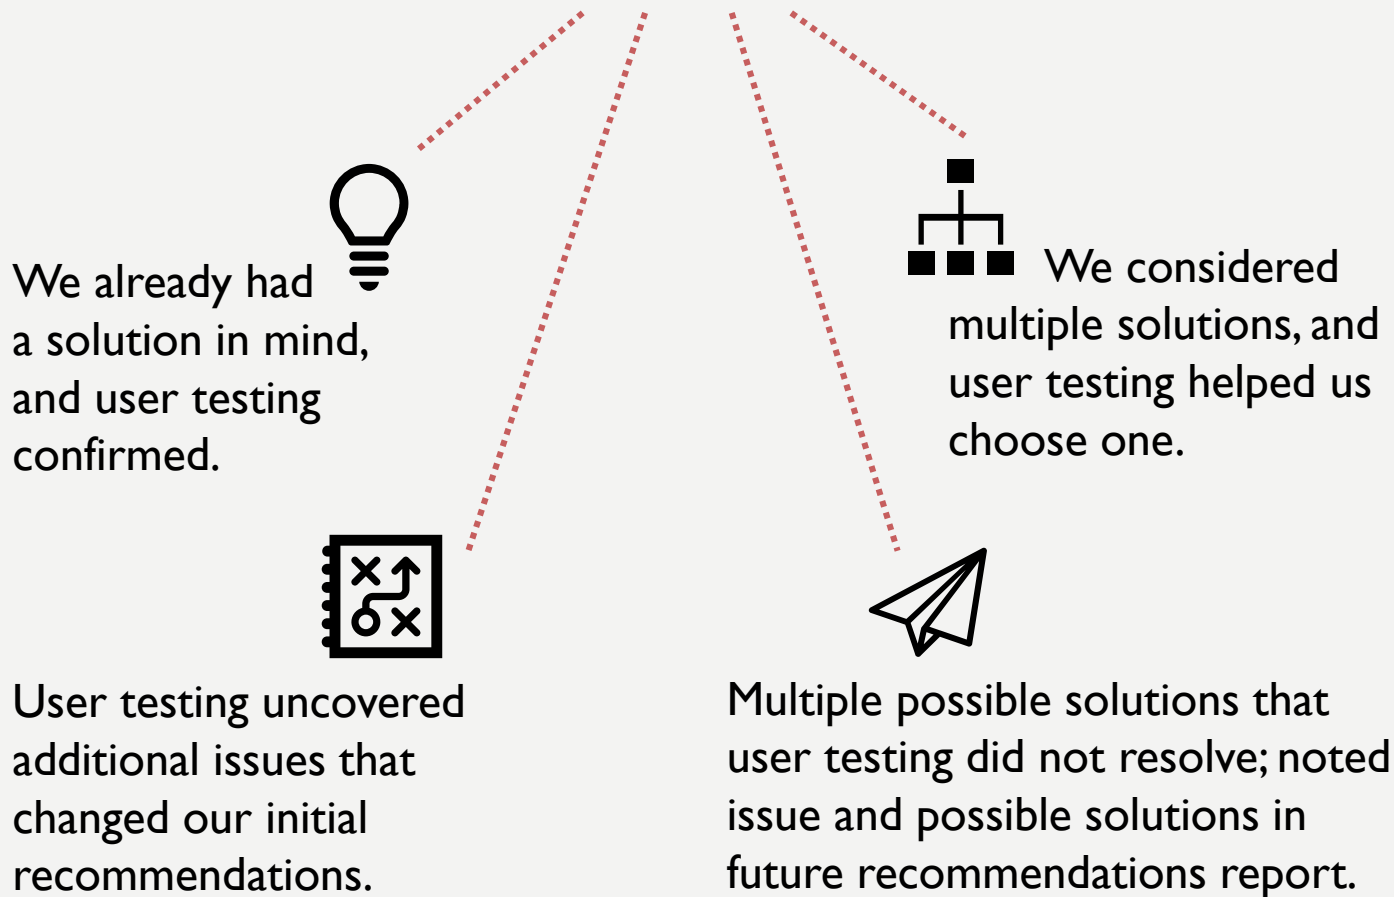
We already had a solution in mind, and user testing confirmed.

We considered multiple solutions, and user testing helped us choose one.

User testing uncovered additional issues that changed our initial recommendations.

Multiple possible solutions that user testing did not resolve; noted issue and possible solutions in future recommendations report.